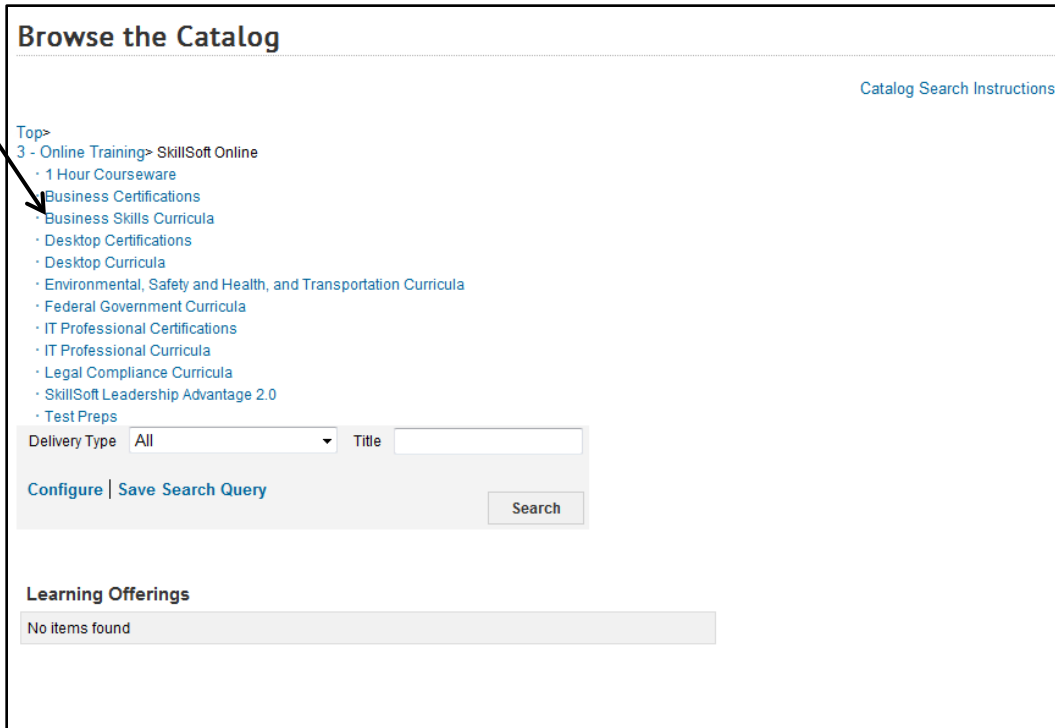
Browse the Catalog

Catalog Search Instructions

Top>
3 - Online Training> SkillSoft Online
· 1 Hour Courseware
· Business Certifications
· Business Skills Curricula
· Desktop Certifications
· Desktop Curricula
· Environmental, Safety and Health, and Transportation Curricula
· Federal Government Curricula
· IT Professional Certifications
· IT Professional Curricula
· Legal Compliance Curricula
· SkillSoft Leadership Advantage 2.0
· Test Preps

Delivery Type All Title

Configure | Save Search Query

Search

Learning Offerings

No items found